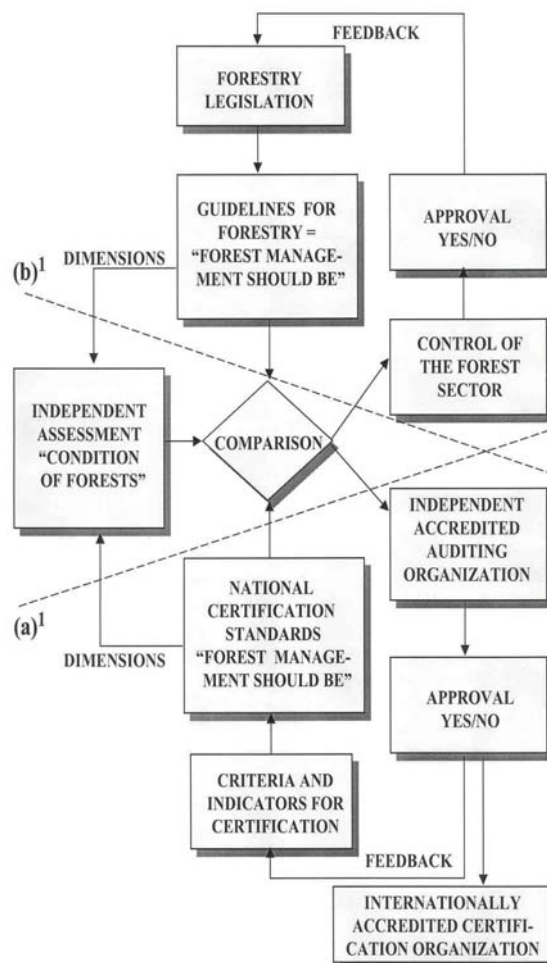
FEEDBACK

FORESTRY LEGISLATION

GUIDELINES FOR FORESTRY = "FOREST MANAGEMENT SHOULD BE"

APPROVAL YES/NO

$(b)^1$

DIMENSIONS

CONTROL OF THE FOREST SECTOR

INDEPENDENT ASSESSMENT "CONDITION OF FORESTS"

COMPARISON

INDEPENDENT ACCREDITED AUDITING ORGANIZATION

$(a)^1$

NATIONAL CERTIFICATION STANDARDS "FOREST MANAGEMENT SHOULD BE"

DIMENSIONS

APPROVAL YES/NO

CRITERIA AND INDICATORS FOR CERTIFICATION

FEEDBACK

INTERNATIONALLY ACCREDITED CERTIFICATION ORGANIZATION